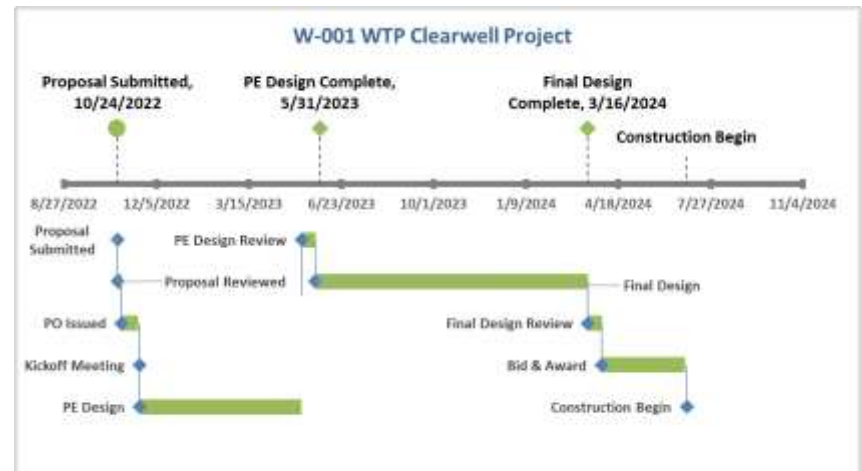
W-001 WTP Clearwell Project

Proposal Submitted, 10/24/2022

PE Design Complete, 5/31/2023

Final Design Complete, 3/16/2024

Construction Begin

8/27/2022
12/5/2022
3/15/2023
6/23/2023
10/1/2023
1/9/2024
4/18/2024
7/27/2024
11/4/2024

Proposal Submitted

Proposal Reviewed

PO Issued

Kickoff Meeting

PE Design

PE Design Review

Final Design

Final Design Review

Bid & Award

Construction Begin